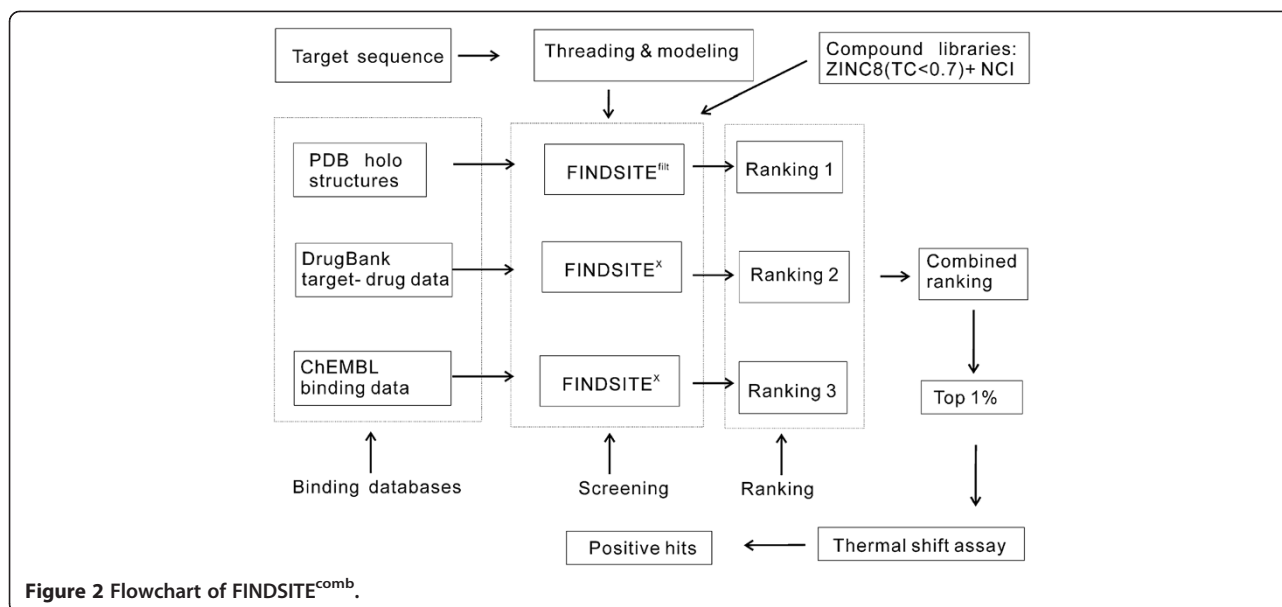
Target sequence

Threading & modeling

Compound libraries: ZINC8(TC<0.7)+ NCI

PDB holo structures

FINDSITE$^{filt}$

Ranking 1

DrugBank target- drug data

FINDSITE$^{X}$

Ranking 2

Combined ranking

ChEMBL binding data

FINDSITE$^{X}$

Ranking 3

Top 1%

Binding databases

Screening

Ranking

Positive hits

Thermal shift assay

**Figure 2 Flowchart of FINDSITE$^{comb}$.**